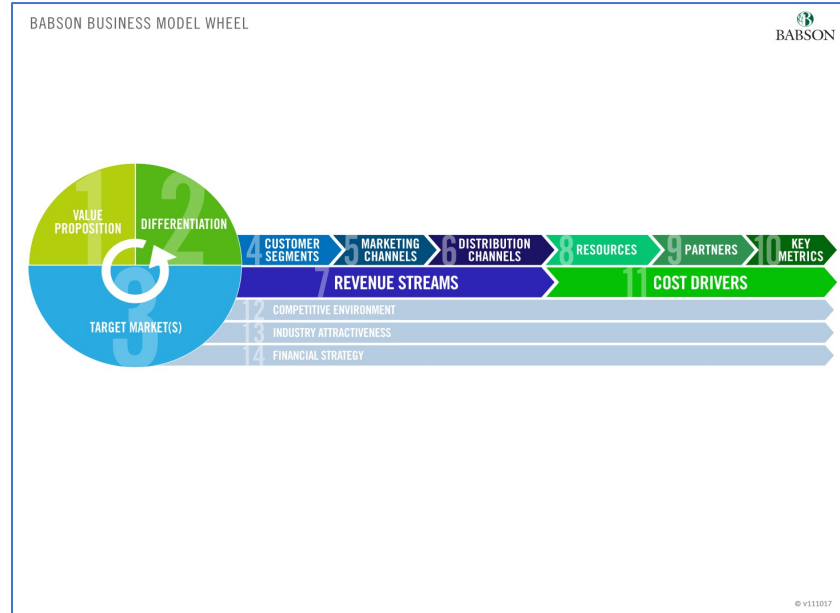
BABSON BUSINESS MODEL WHEEL

BABSON

1 VALUE PROPOSITION

2 DIFFERENTIATION

3 TARGET MARKET(S)

4 CUSTOMER SEGMENTS

5 MARKETING CHANNELS

6 DISTRIBUTION CHANNELS

8 RESOURCES

9 PARTNERS

10 KEY METRICS

7 REVENUE STREAMS

11 COST DRIVERS

12 COMPETITIVE ENVIRONMENT

13 INDUSTRY ATTRACTIVENESS

14 FINANCIAL STRATEGY

© v111017